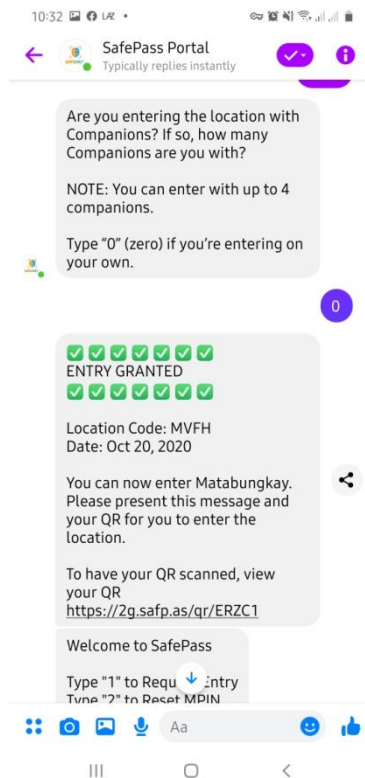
10:32

SafePass Portal
Typically replies instantly

Are you entering the location with Companions? If so, how many Companions are you with?

NOTE: You can enter with up to 4 companions.

Type "0" (zero) if you're entering on your own.

0

✅✅✅✅✅✅✅
ENTRY GRANTED
✅✅✅✅✅✅✅

Location Code: MVFH
Date: Oct 20, 2020

You can now enter Matabungkay. Please present this message and your QR for you to enter the location.

To have your QR scanned, view your QR
https://2g.safp.as/qr/ERZC1

Welcome to SafePass

Type "1" to Requ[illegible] Entry
Type "2" to Reset MPIN

Aa